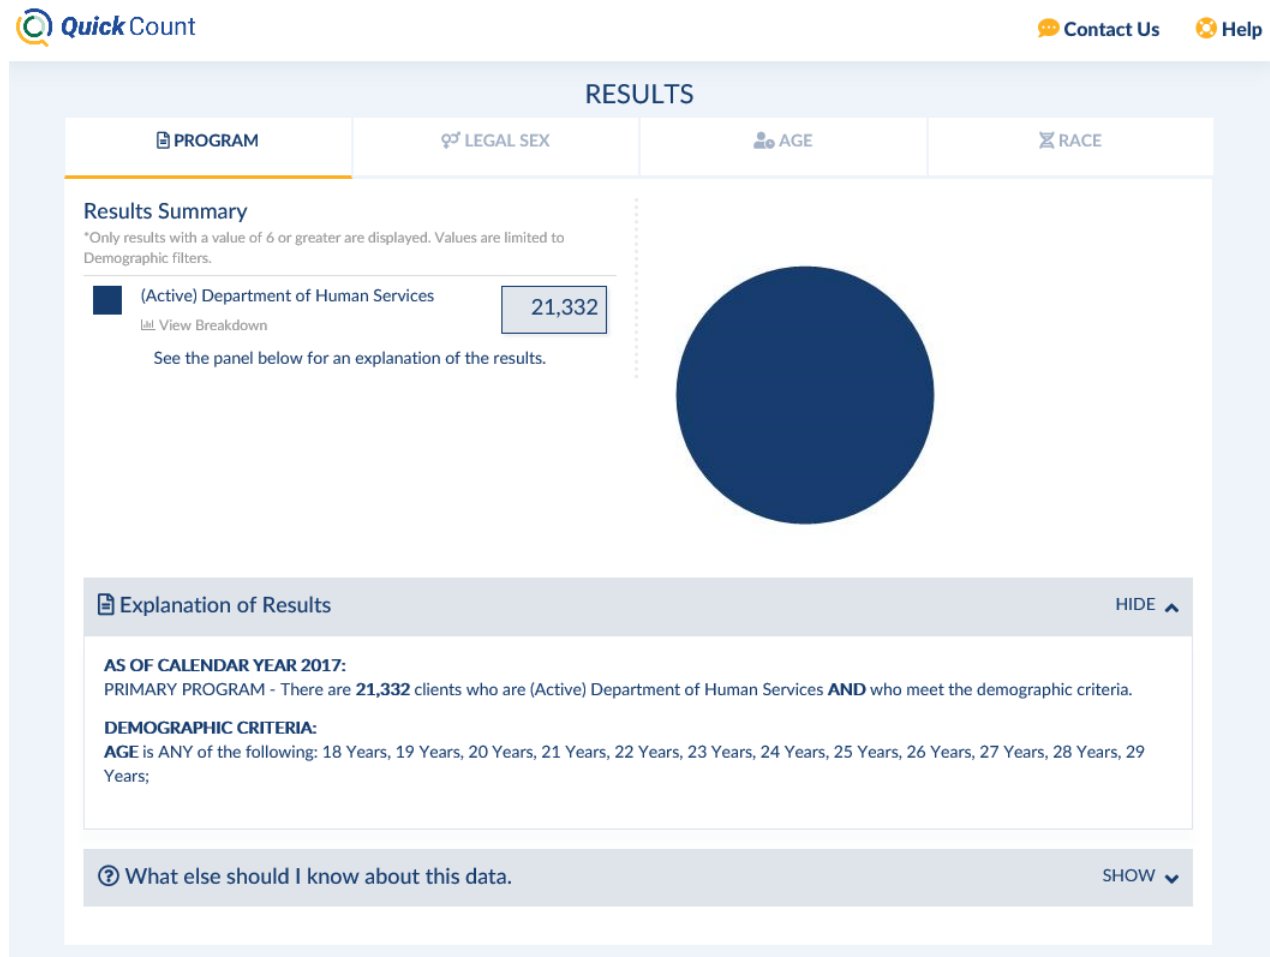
Quick Count

Contact Us Help

RESULTS

PROGRAM | LEGAL SEX | AGE | RACE

Results Summary

*Only results with a value of 6 or greater are displayed. Values are limited to Demographic filters.

(Active) Department of Human Services 21,332

View Breakdown

See the panel below for an explanation of the results.

Explanation of Results HIDE

AS OF CALENDAR YEAR 2017:
PRIMARY PROGRAM - There are 21,332 clients who are (Active) Department of Human Services AND who meet the demographic criteria.

DEMOGRAPHIC CRITERIA:
AGE is ANY of the following: 18 Years, 19 Years, 20 Years, 21 Years, 22 Years, 23 Years, 24 Years, 25 Years, 26 Years, 27 Years, 28 Years, 29 Years;

What else should I know about this data. SHOW